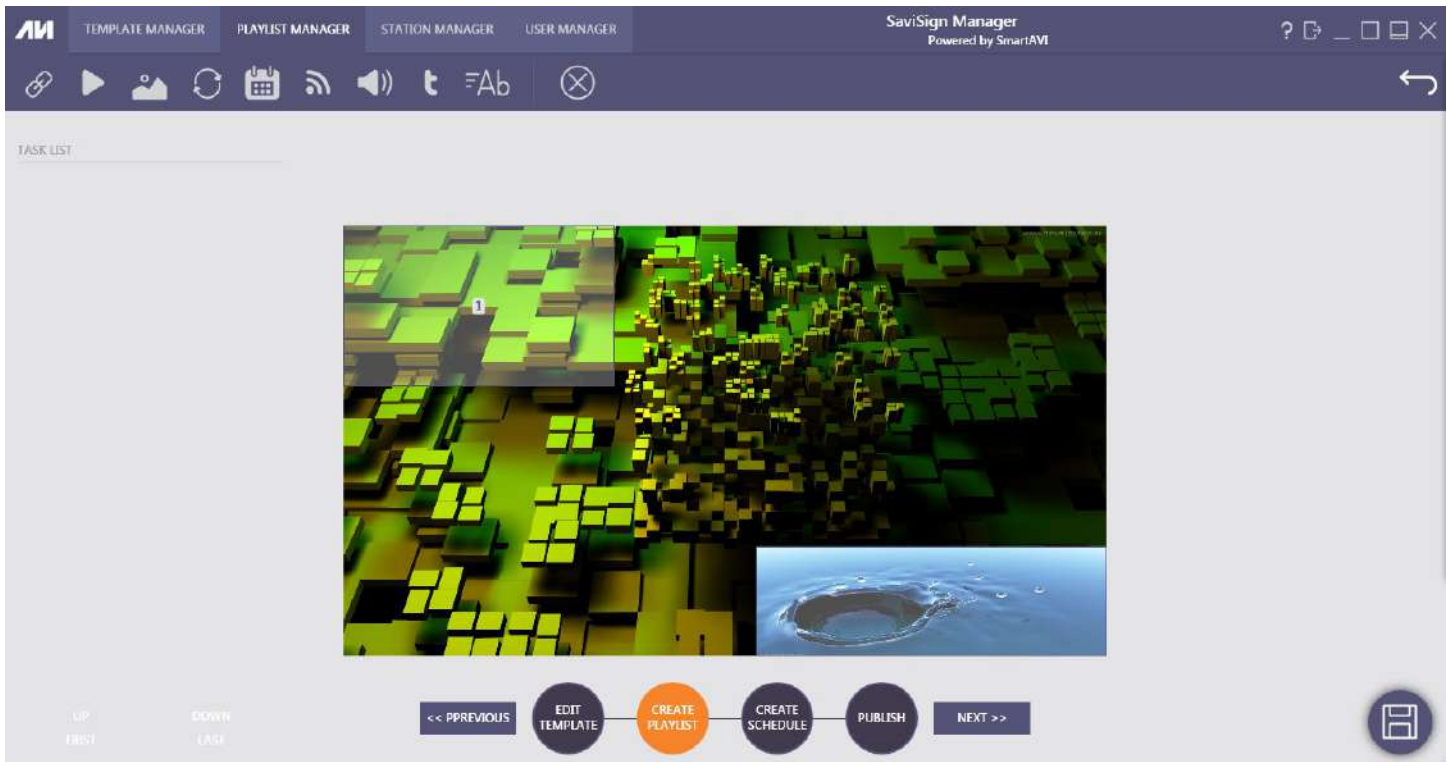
AVI TEMPLATE MANAGER PLAYLIST MANAGER STATION MANAGER USER MANAGER

SaviSign Manager
Powered by SmartAVI

TASK LIST

1

UP DOWN
FIRST LAST

<< PPREVIOUS EDIT TEMPLATE CREATE PLAYLIST CREATE SCHEDULE PUBLISH NEXT >>